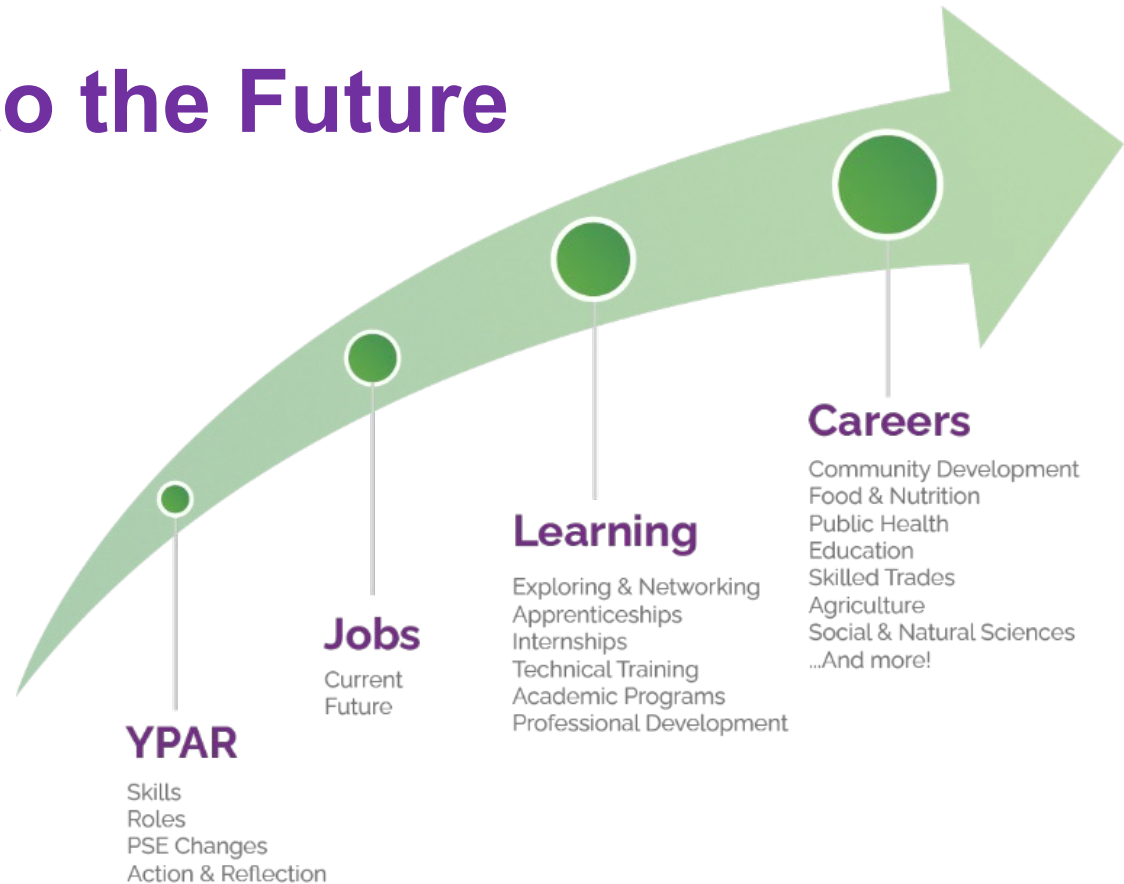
o the Future

YPAR

Skills
Roles
PSE Changes
Action & Reflection

Jobs

Current
Future

Learning

Exploring & Networking
Apprenticeships
Internships
Technical Training
Academic Programs
Professional Development

Careers

Community Development
Food & Nutrition
Public Health
Education
Skilled Trades
Agriculture
Social & Natural Sciences
...And more!